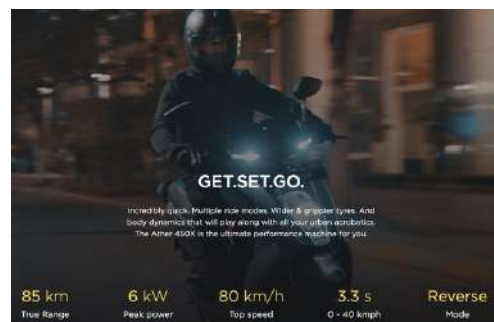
GET.SET.GO.

Incredibly quick. Multiple ride modes. Wider & grippier tyres. And body dynamics that will play along with all your urban acrobatics. The Ather 450X is the ultimate performance machine for you.

| 85 km | 6 kW | 80 km/h | 3.3 s | Reverse |
|---|---|---|---|---|
| True Range | Peak power | Top speed | 0 - 40 kmph | Mode |